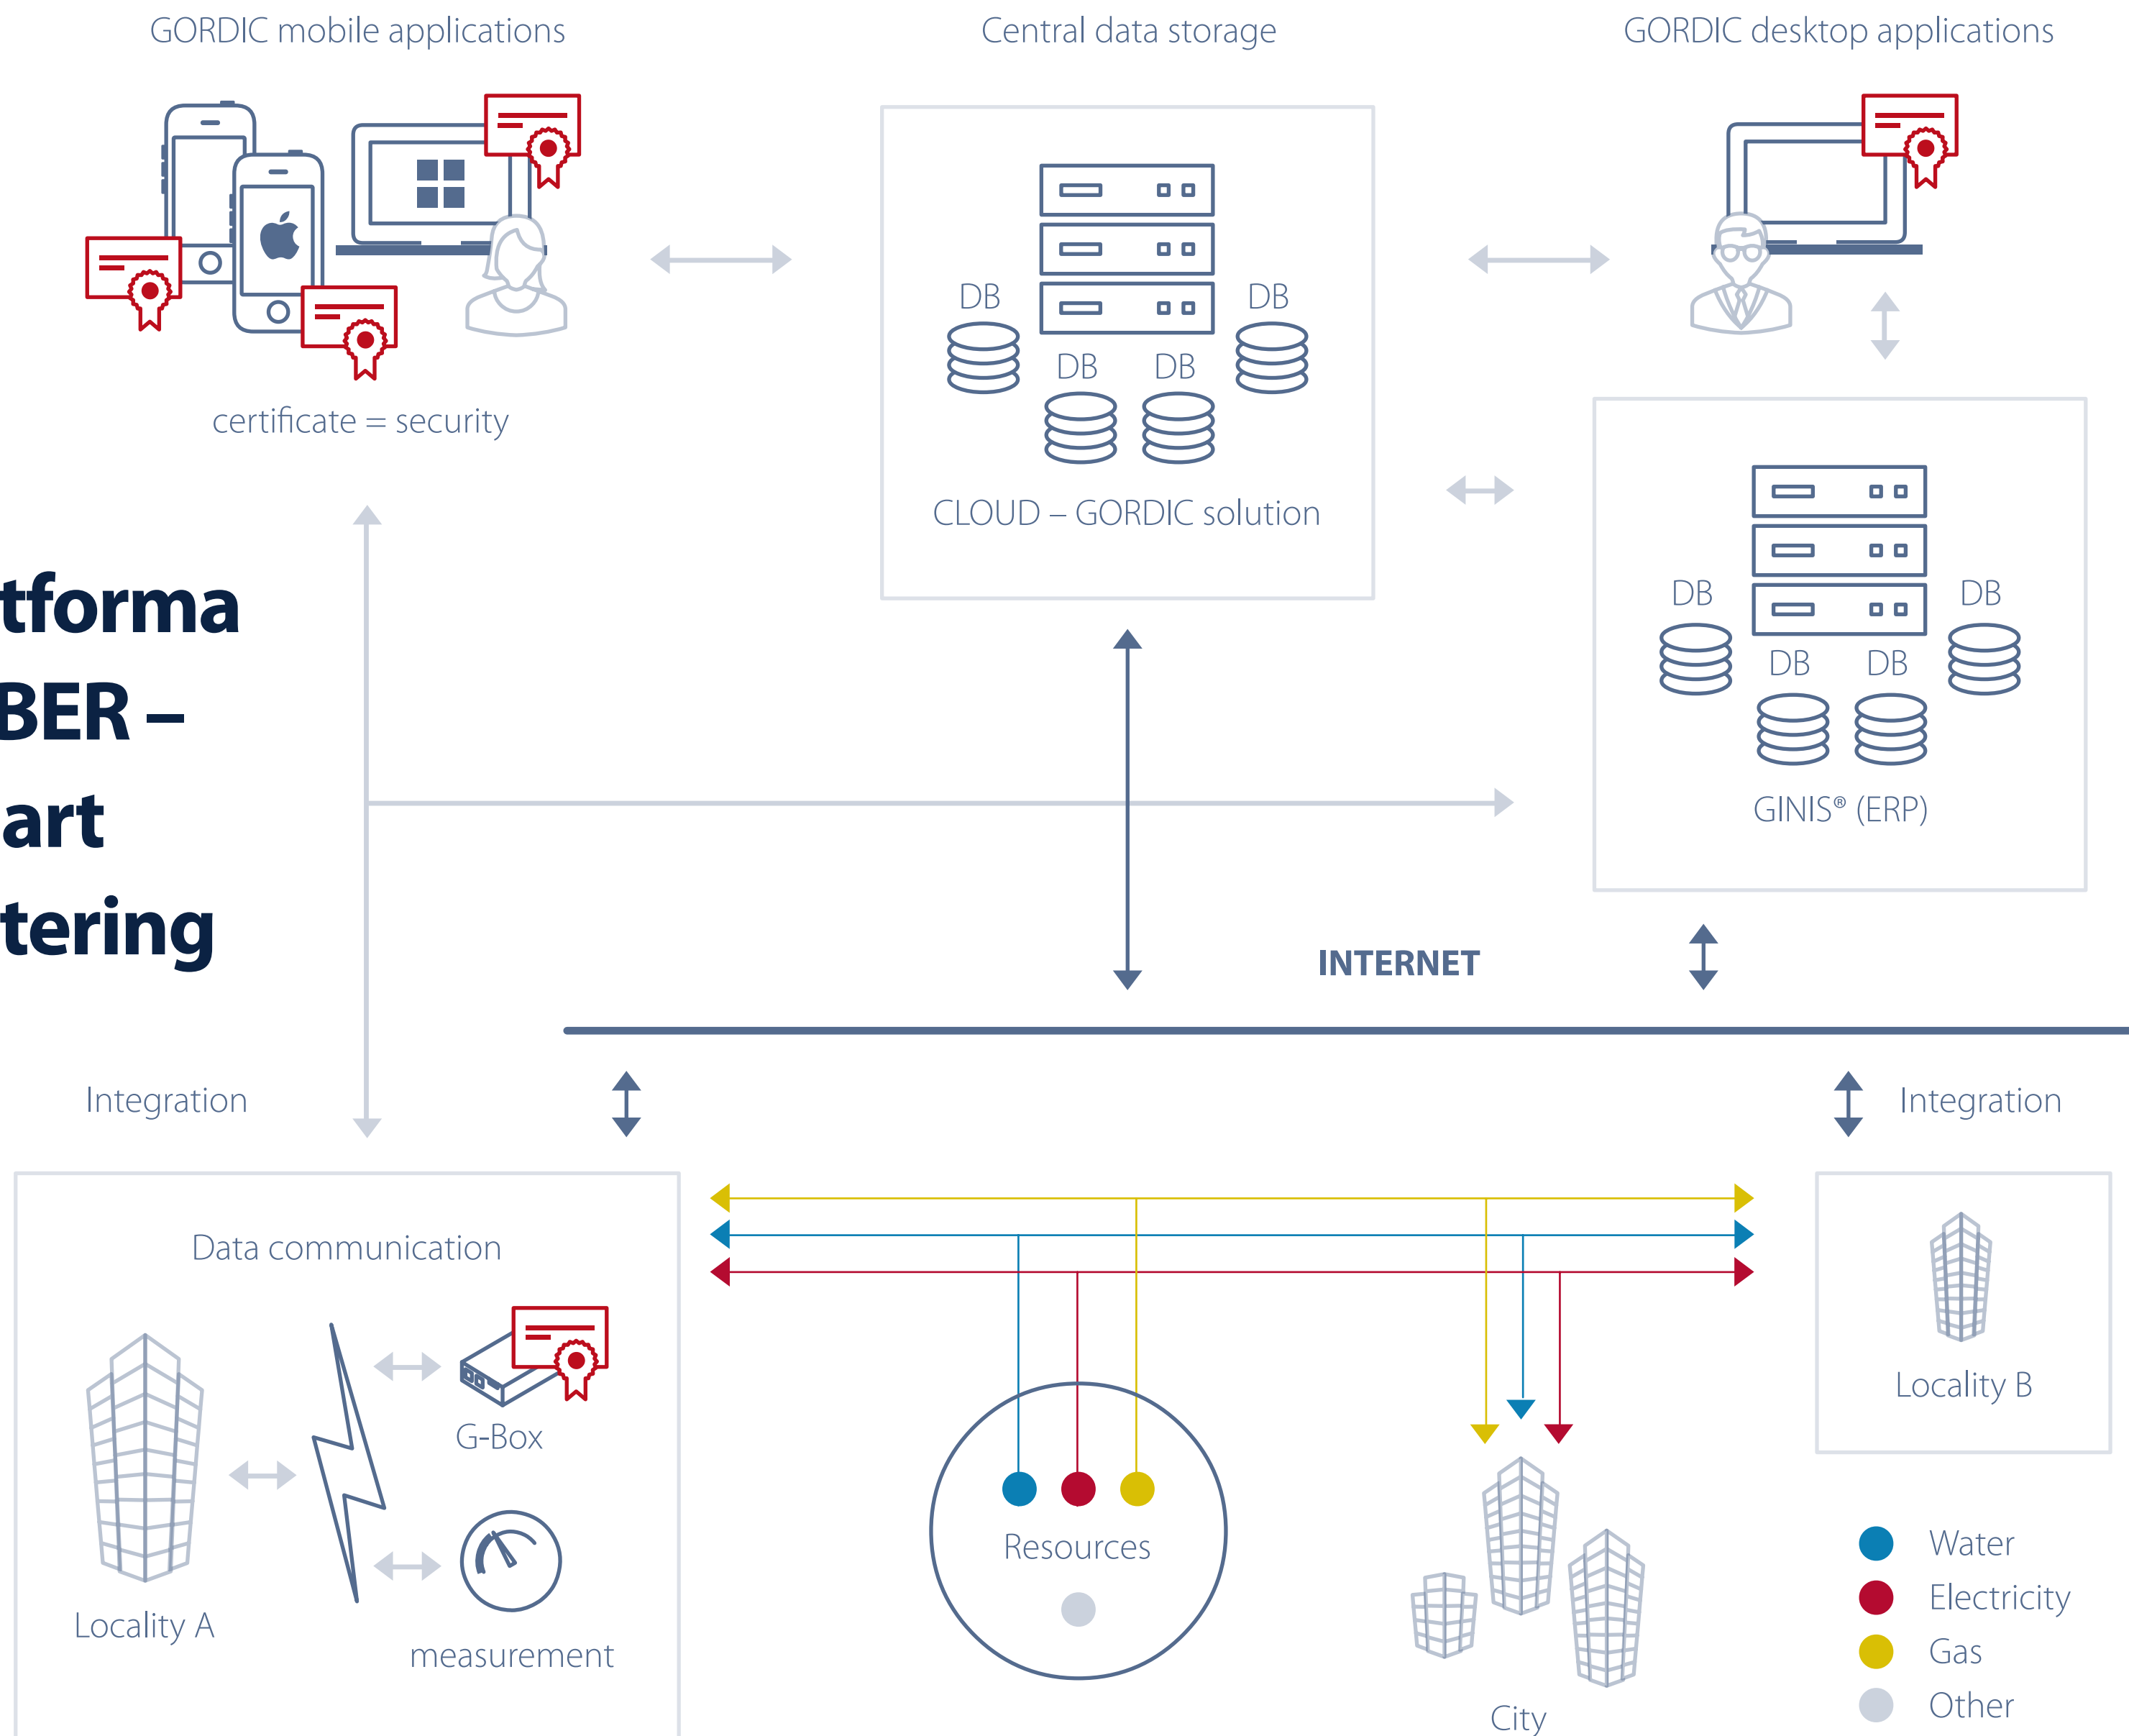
GORDIC mobile applications

Central data storage

GORDIC desktop applications

DB

DB

DB

DB

certificate = security

CLOUD – GORDIC solution

tforma
BER –
art
tering

DB

DB

DB

DB

GINIS® (ERP)

INTERNET

Integration

Integration

Data communication

G-Box

Locality A

measurement

Resources

Locality B

City

Water
Electricity
Gas
Other